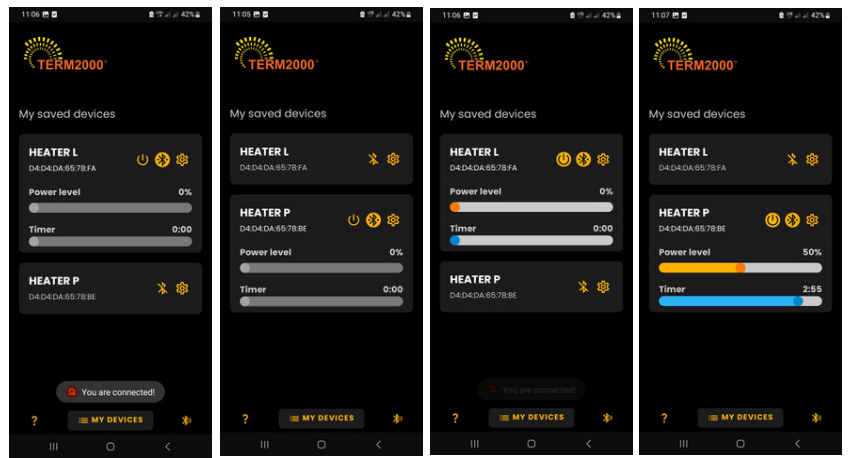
11:06 42%

TERM2000®

My saved devices

HEATER L
D4:D4:DA:65:78:FA

Power level 0%

Timer 0:00

HEATER P
D4:D4:DA:65:78:BE

You are connected!

? MY DEVICES

11:05 42%

TERM2000®

My saved devices

HEATER L
D4:D4:DA:65:78:FA

HEATER P
D4:D4:DA:65:78:BE

Power level 0%

Timer 0:00

? MY DEVICES

11:06 42%

TERM2000®

My saved devices

HEATER L
D4:D4:DA:65:78:FA

Power level 0%

Timer 0:00

HEATER P
D4:D4:DA:65:78:BE

You are connected!

? MY DEVICES

11:07 42%

TERM2000®

My saved devices

HEATER L
D4:D4:DA:65:78:FA

HEATER P
D4:D4:DA:65:78:BE

Power level 50%

Timer 2:55

? MY DEVICES